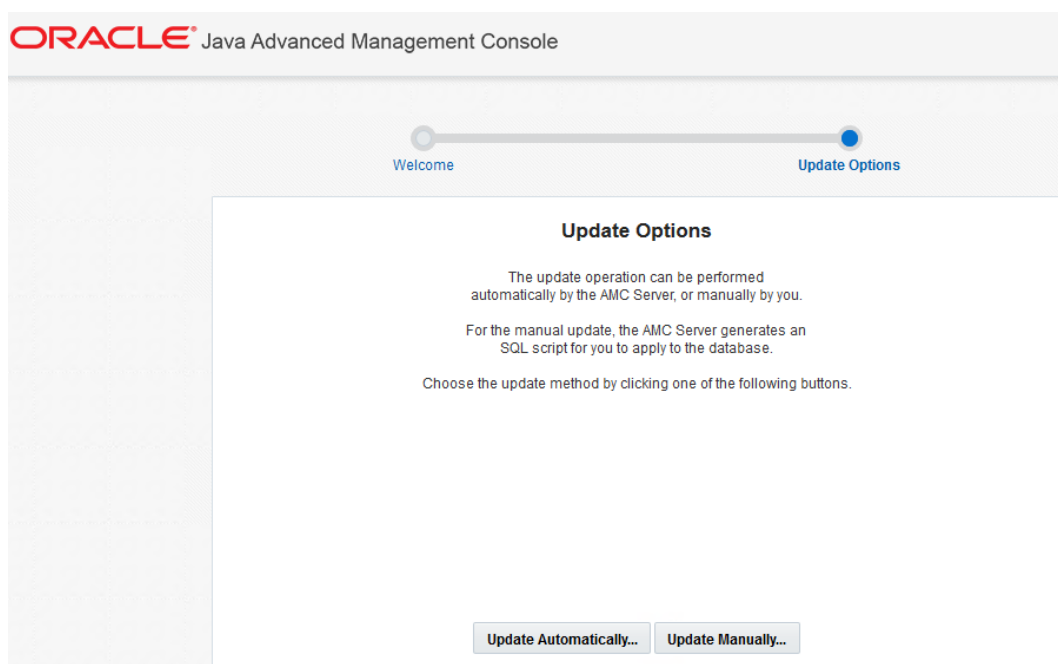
ORACLE® Java Advanced Management Console

Welcome

Update Options

Update Options

The update operation can be performed automatically by the AMC Server, or manually by you.

For the manual update, the AMC Server generates an SQL script for you to apply to the database.

Choose the update method by clicking one of the following buttons.

Update Automatically...

Update Manually...